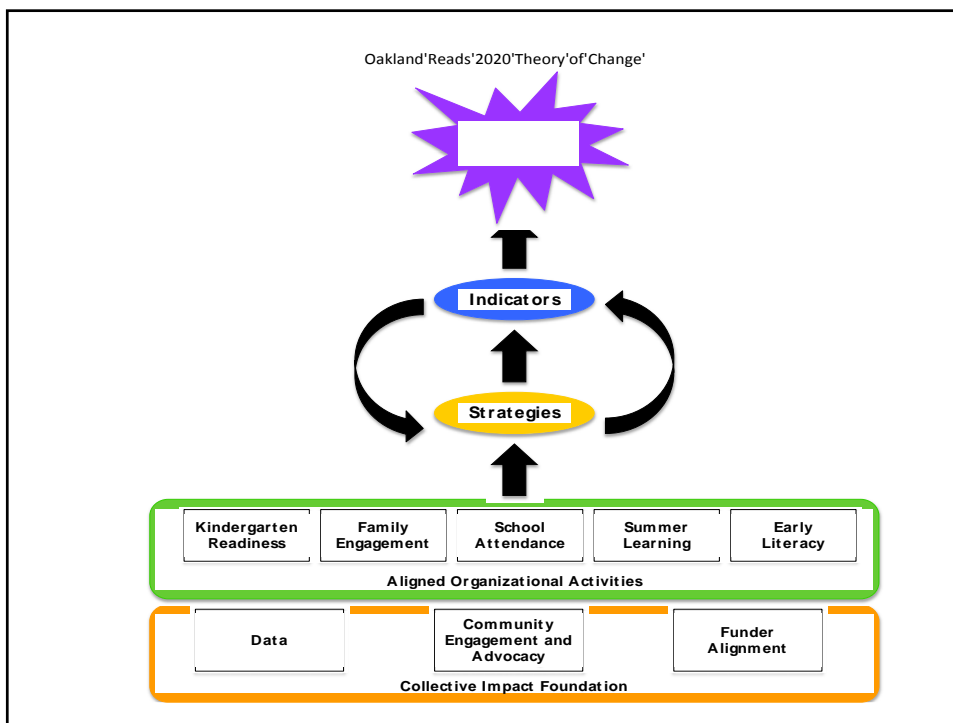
Oakland'Reads'2020'Theory'of'Change'

Indicators

Strategies

Kindergarten Readiness

Family Engagement

School Attendance

Summer Learning

Early Literacy

Aligned Organizational Activities

Data

Community Engagement and Advocacy

Funder Alignment

Collective Impact Foundation